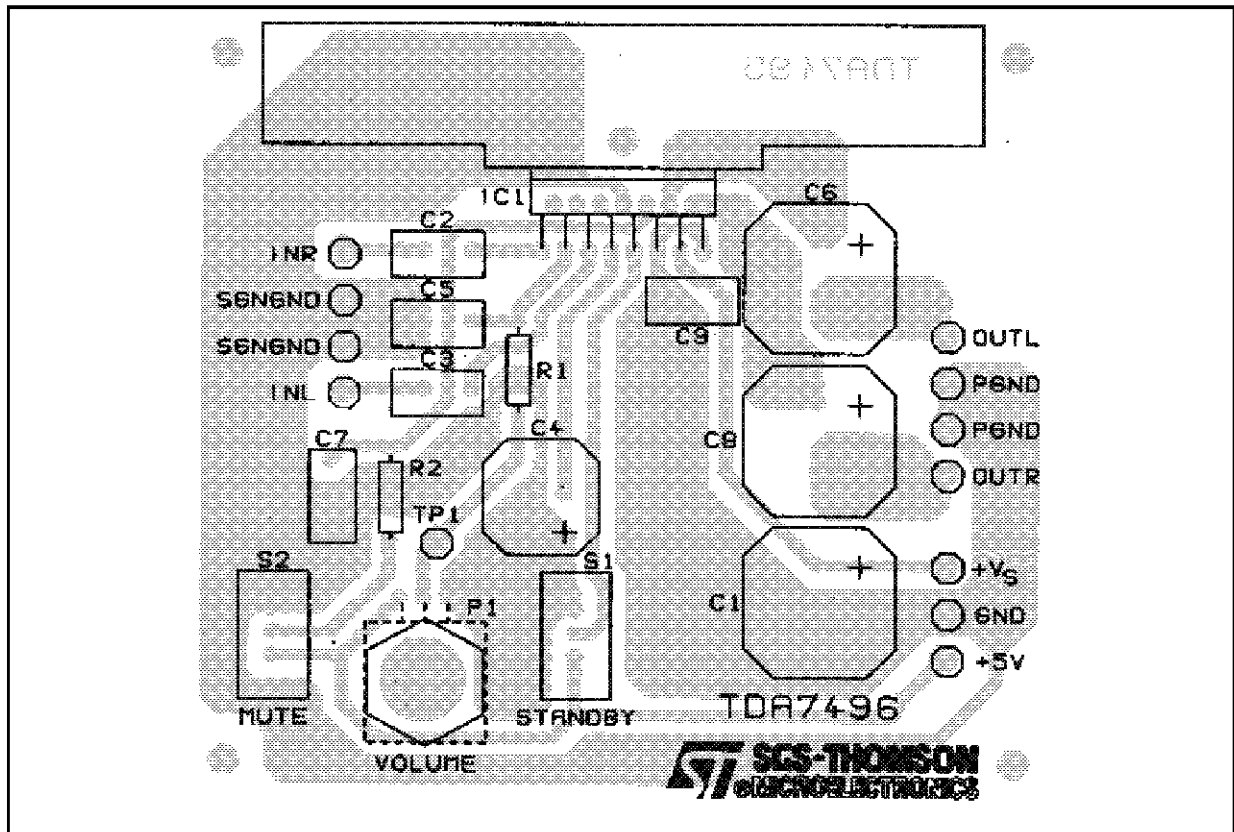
TDA7496

IC1

C2

C6

INR

SGNGND

C5

SGNGND

C9

OUTL

C3

R1

INL

PGND

C4

PGND

C8

C7

R2

OUTR

TP1

S2

S1

$+V_S$

C1

P1

GND

+5V

TDA7496

MUTE

STANDBY

VOLUME

SGS-THOMSON MICROELECTRONICS